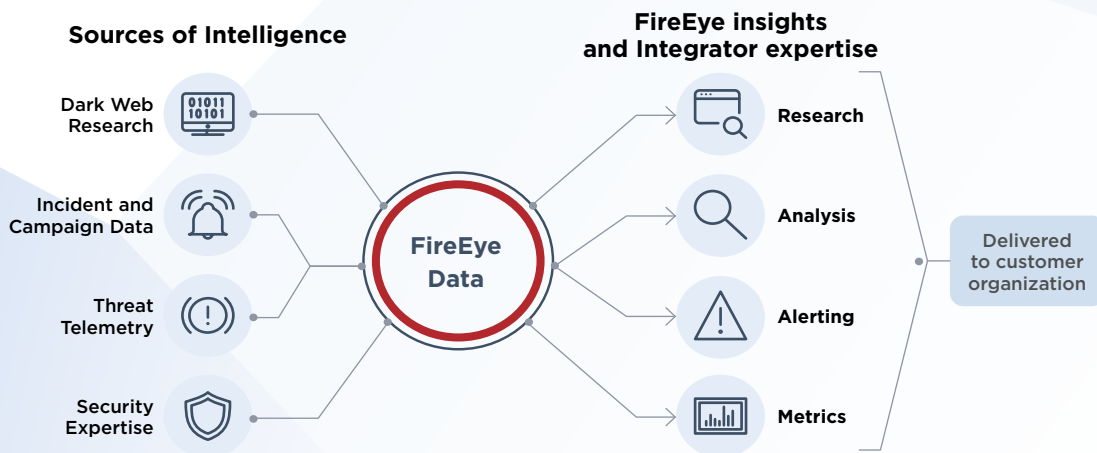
Sources of Intelligence

Dark Web Research

01011
10101

Incident and Campaign Data

Threat Telemetry

Security Expertise

FireEye Data

FireEye insights and Integrator expertise

Research

Analysis

Alerting

Metrics

Delivered to customer organization